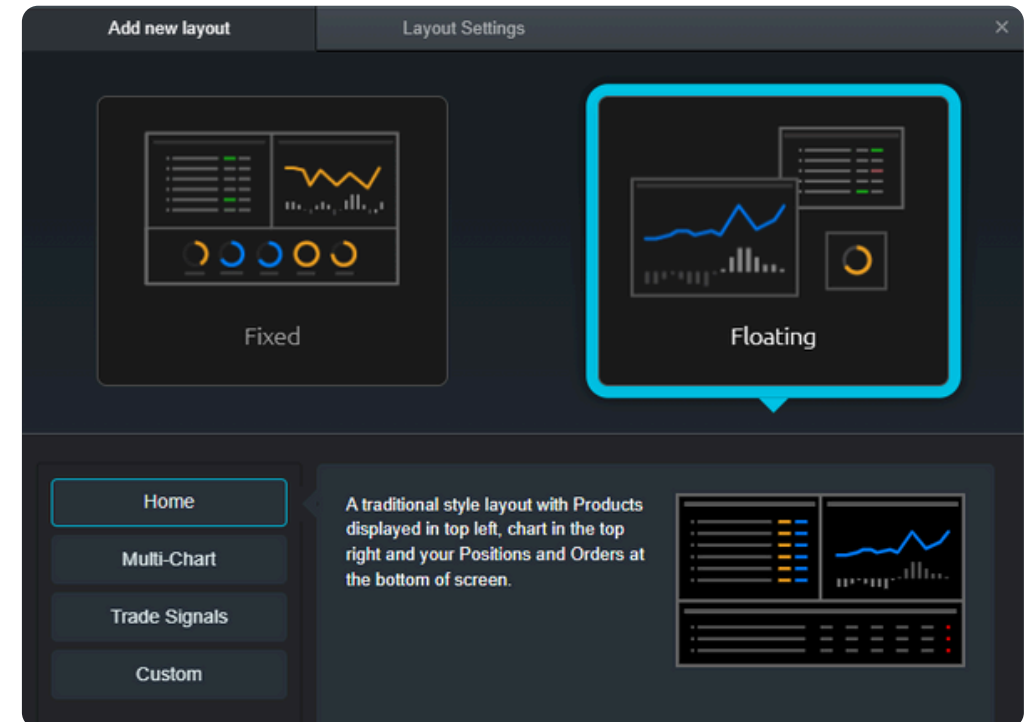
Add new layout

Layout Settings

×

Fixed

Floating

Home

Multi-Chart

Trade Signals

Custom

A traditional style layout with Products displayed in top left, chart in the top right and your Positions and Orders at the bottom of screen.